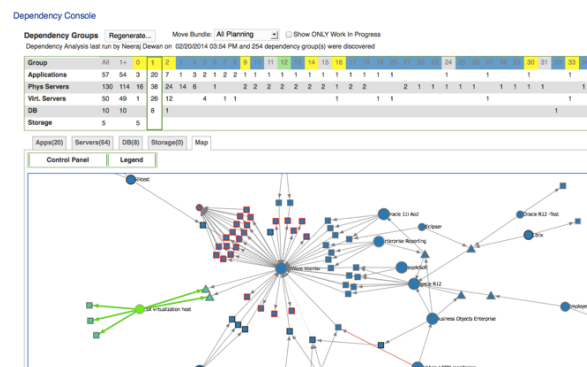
Dependency Console

Dependency Groups Regenerate... Move Bundle: All Planning Show ONLY Work In Progress

Dependency Analysis last run by Neeraj Dewan on 02/20/2014 03:54 PM and 254 dependency group(s) were discovered

| Group | All | 1+ | 0 | 1 | 2 | 3 | 4 | 5 | 6 | 7 | 8 | 9 | 10 | 11 | 12 | 13 | 14 | 15 | 16 | 17 | 18 | 19 | 20 | 21 | 22 | 23 | 24 | 25 | 26 | 27 | 28 | 29 | 30 | 31 |
|---|---|---|---|---|---|---|---|---|---|---|---|---|---|---|---|---|---|---|---|---|---|---|---|---|---|---|---|---|---|---|---|---|---|---|
| Applications | 57 | 54 | 3 | 20 | 7 | 1 | 3 | 2 | 1 | 2 | 2 | 1 | 1 | 1 | 1 | 1 | 1 | 1 | 1 | 1 | 1 | | | | | | | | 1 | | | | | 1 |
| Phys Servers | 130 | 114 | 16 | 38 | 24 | 14 | 6 | 1 | | 2 | 2 | 2 | 2 | 2 | 2 | 1 | 2 | 2 | 1 | 2 | 1 | | | 2 | 1 | 1 | 1 | 1 | 1 | 1 | 1 | 1 | 1 | 1 |
| Virt. Servers | 50 | 49 | 1 | 26 | 12 | | | 4 | | 1 | 1 | | | | | | | 1 | | | 1 | | | 1 | | | | | | | | | | |
| DB | 10 | 10 | | 8 | 1 | | | | | | | | | | | | | | | | | | | | | | | | | | | | 1 | |
| Storage | 5 | 5 | | | | | | | | | | | | | | | | | | | | | | | | | | | | | | | | |

Apps(20) Servers(64) DB(8) Storage(0) Map

Control Panel Legend

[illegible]ricted

Oracle 11i Acct

Eclipse

Oracle R12 -Test

Enterprise Reporting

Citrix

Web Monitor

PeopleSoft

Oracle R12

Employee

CA Virtualization host

Business Objects Enterprise

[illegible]